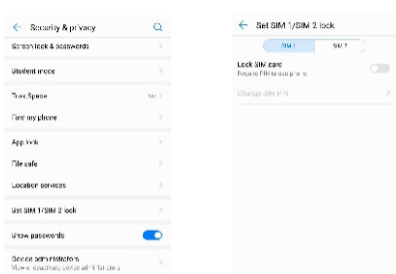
← Security & privacy

Screen lock & passwords

Student mode

Tree Space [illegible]

Find my phone

App lock

File safe

Location services

Set SIM 1/SIM 2 lock

Show passwords

Device administrators
View or deactivate device administrators

← Set SIM 1/SIM 2 lock

SIM 1 SIM 2

Lock SIM card
Require PIN to use phone

Change SIM PIN